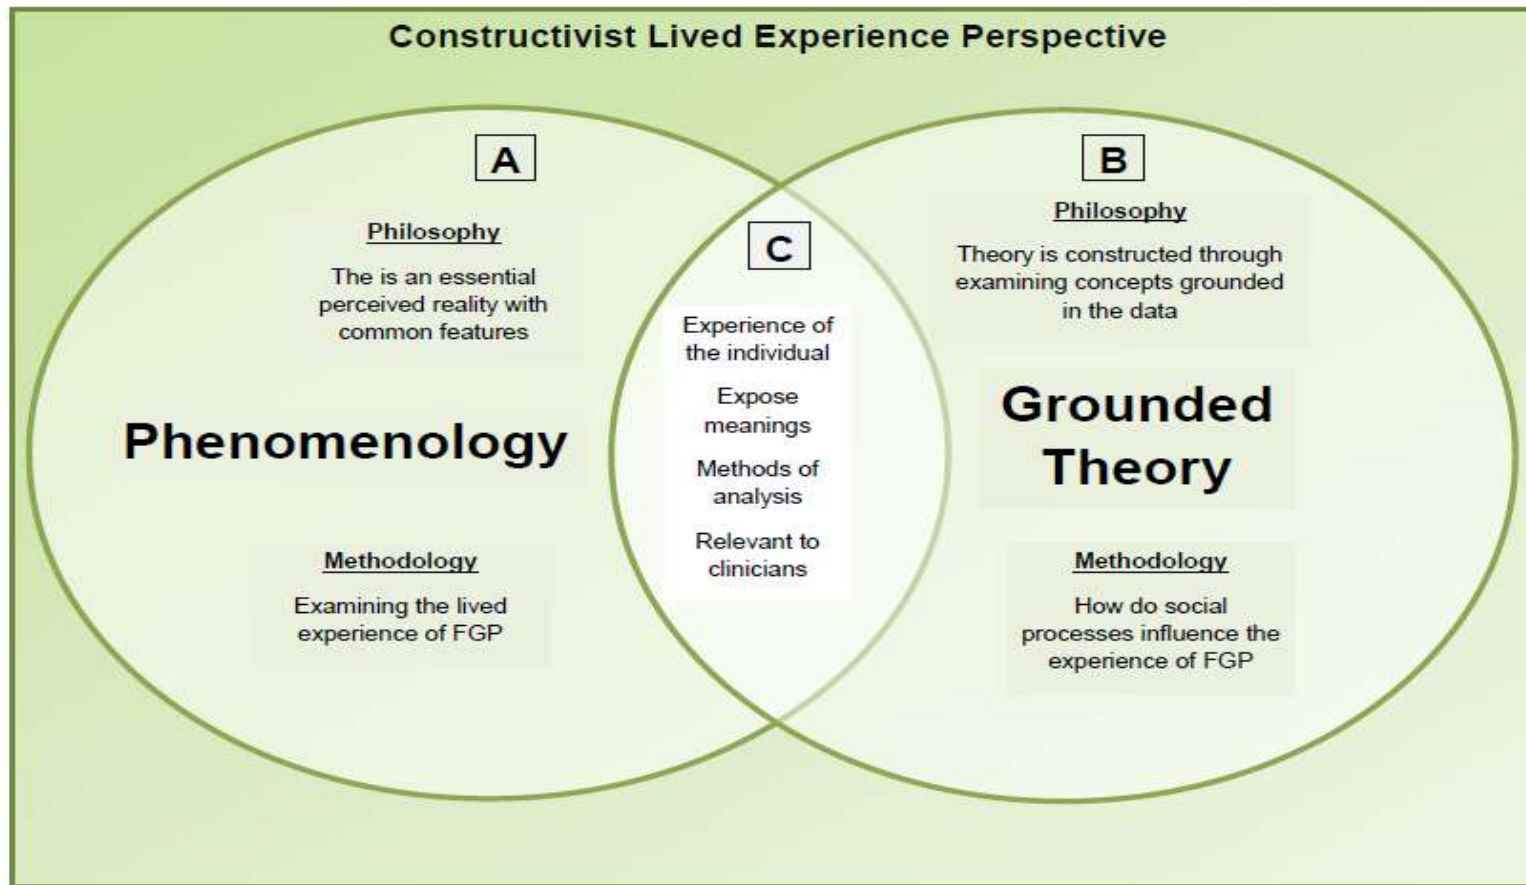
Constructivist Lived Experience Perspective

A

Philosophy

The is an essential perceived reality with common features

Phenomenology

Methodology

Examining the lived experience of FGP

C

Experience of the individual

Expose meanings

Methods of analysis

Relevant to clinicians

B

Philosophy

Theory is constructed through examining concepts grounded in the data

Grounded Theory

Methodology

How do social processes influence the experience of FGP